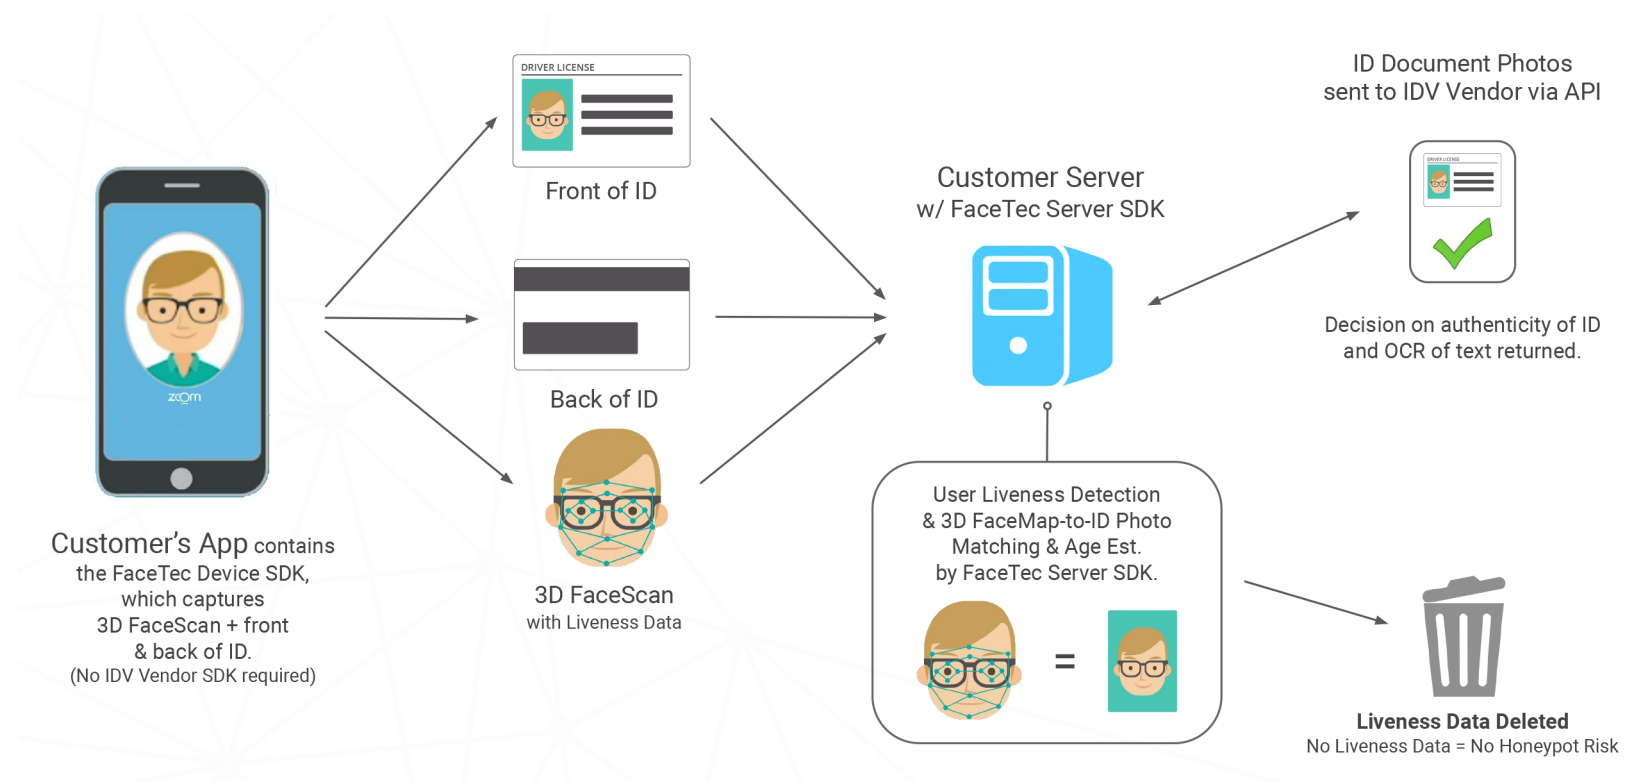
zoom

Customer's App contains the FaceTec Device SDK, which captures 3D FaceScan + front & back of ID. (No IDV Vendor SDK required)

DRIVER LICENSE

Front of ID

Back of ID

3D FaceScan with Liveness Data

Customer Server w/ FaceTec Server SDK

ID Document Photos sent to IDV Vendor via API

DRIVER LICENSE

Decision on authenticity of ID and OCR of text returned.

User Liveness Detection & 3D FaceMap-to-ID Photo Matching & Age Est. by FaceTec Server SDK.

=

Liveness Data Deleted
No Liveness Data = No Honeypot Risk